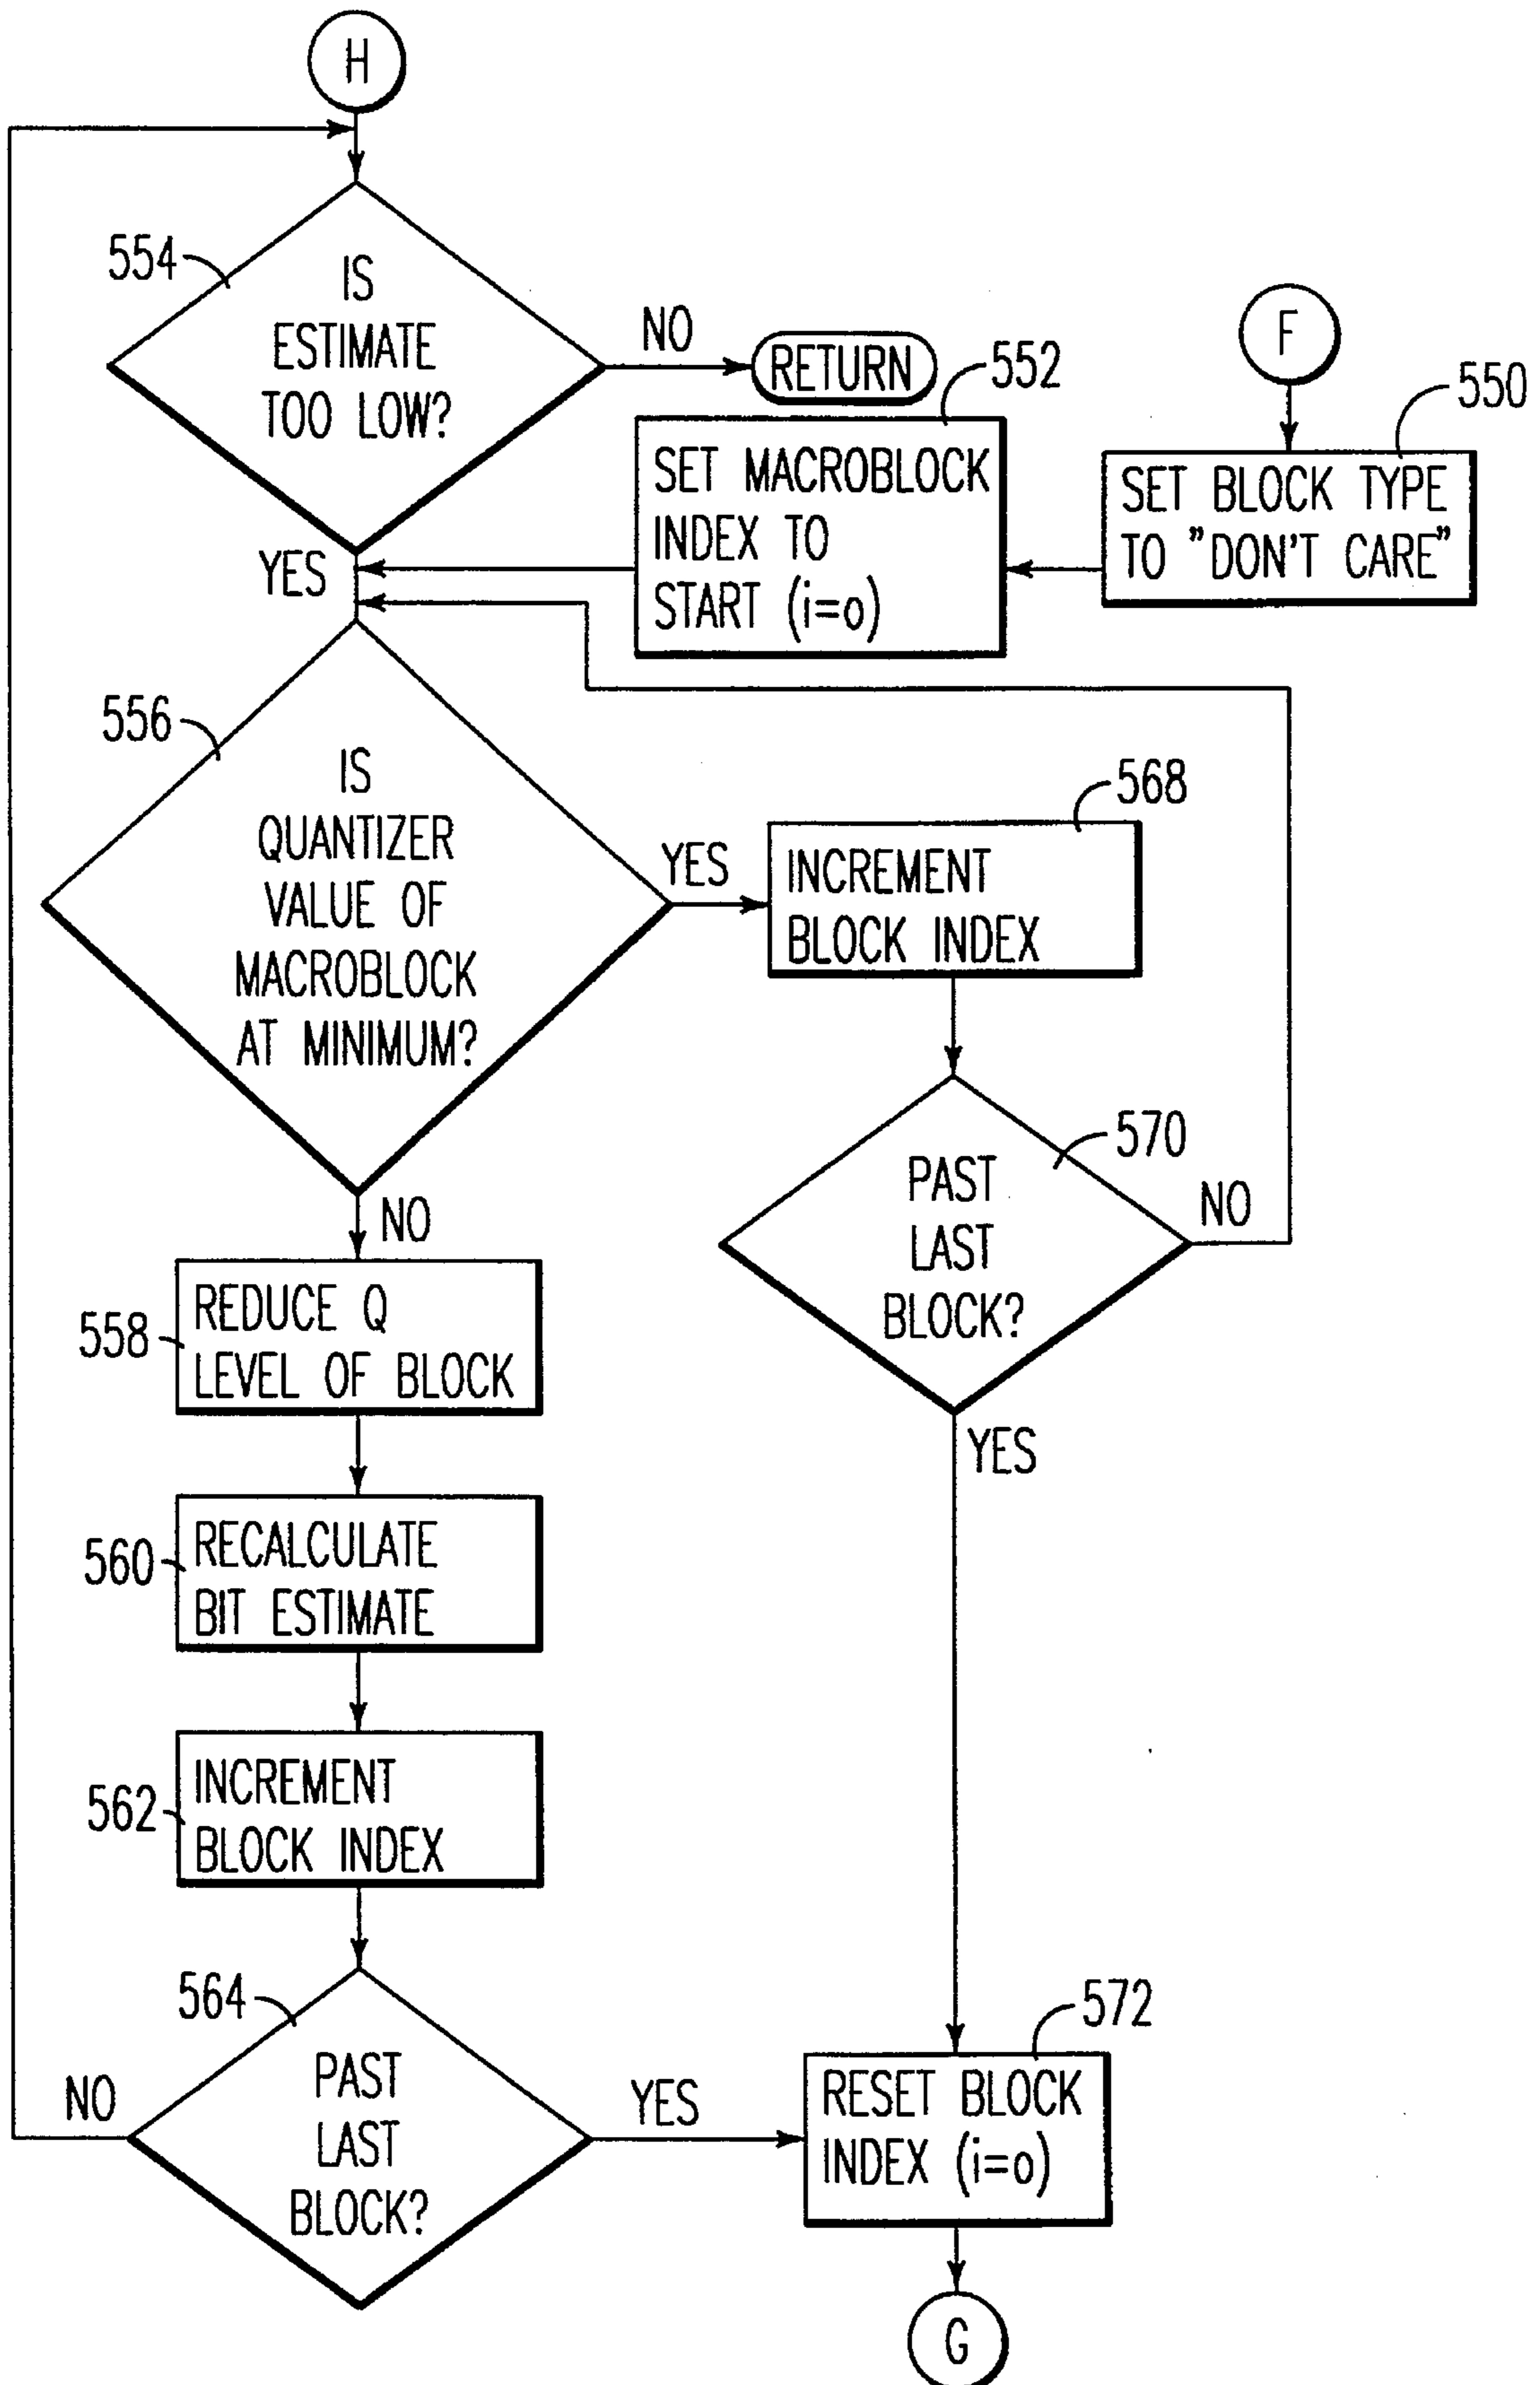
H

554

IS ESTIMATE TOO LOW?

NO

RETURN

552

SET MACROBLOCK INDEX TO START (i=o)

F

550

SET BLOCK TYPE TO "DON'T CARE"

YES

556

IS QUANTIZER VALUE OF MACROBLOCK AT MINIMUM?

YES

568

INCREMENT BLOCK INDEX

570

PAST LAST BLOCK?

NO

NO

558

REDUCE Q LEVEL OF BLOCK

YES

560

RECALCULATE BIT ESTIMATE

562

INCREMENT BLOCK INDEX

564

PAST LAST BLOCK?

NO

YES

572

RESET BLOCK INDEX (i=o)

G